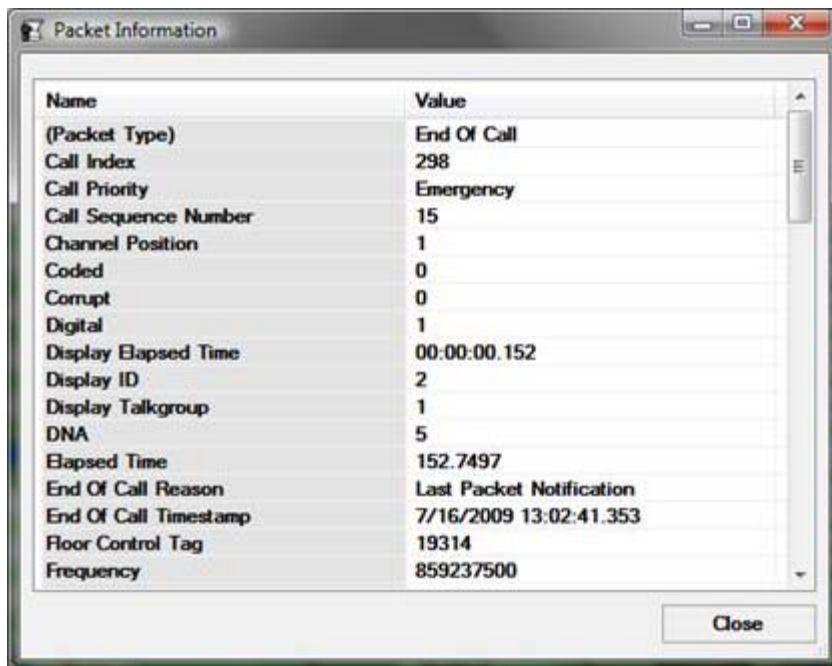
Packet Information

| Name | Value |
|---|---|
| (Packet Type) | End Of Call |
| Call Index | 298 |
| Call Priority | Emergency |
| Call Sequence Number | 15 |
| Channel Position | 1 |
| Coded | 0 |
| Corrupt | 0 |
| Digital | 1 |
| Display Elapsed Time | 00:00:00.152 |
| Display ID | 2 |
| Display Talkgroup | 1 |
| DNA | 5 |
| Elapsed Time | 152.7497 |
| End Of Call Reason | Last Packet Notification |
| End Of Call Timestamp | 7/16/2009 13:02:41.353 |
| Floor Control Tag | 19314 |
| Frequency | 859237500 |

Close